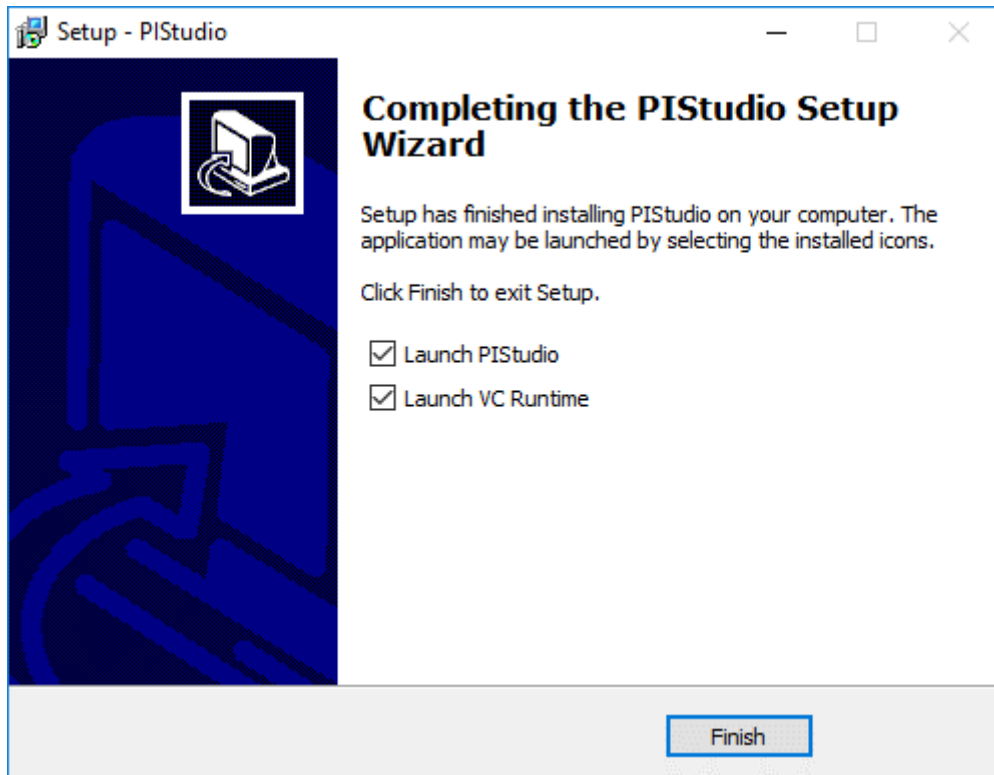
Setup - PIStudio

Completing the PIStudio Setup Wizard

Setup has finished installing PIStudio on your computer. The application may be launched by selecting the installed icons.

Click Finish to exit Setup.

☑ Launch PIStudio
☑ Launch VC Runtime

Finish